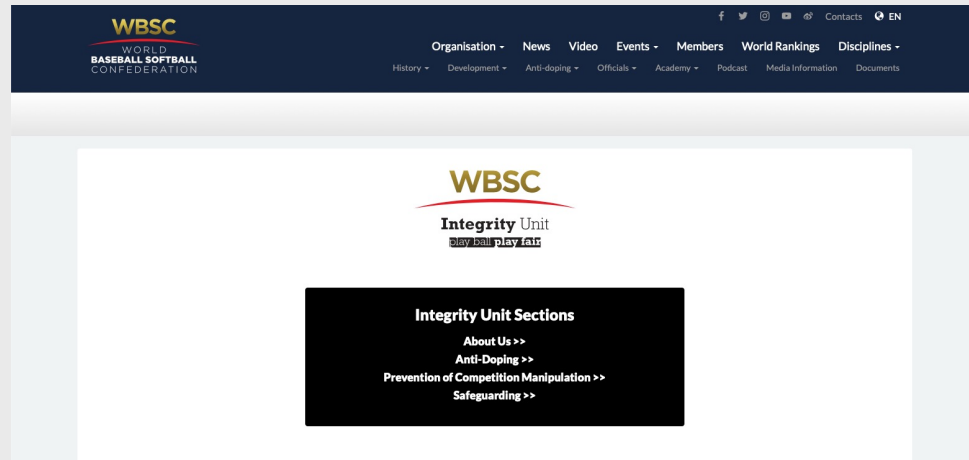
WBSC
WORLD
BASEBALL SOFTBALL
CONFEDERATION

Contacts EN

Organisation News Video Events Members World Rankings Disciplines
History Development Anti-doping Officials Academy Podcast Media Information Documents

WBSC
Integrity Unit
play ball play fair

Integrity Unit Sections
About Us >>
Anti-Doping >>
Prevention of Competition Manipulation >>
Safeguarding >>